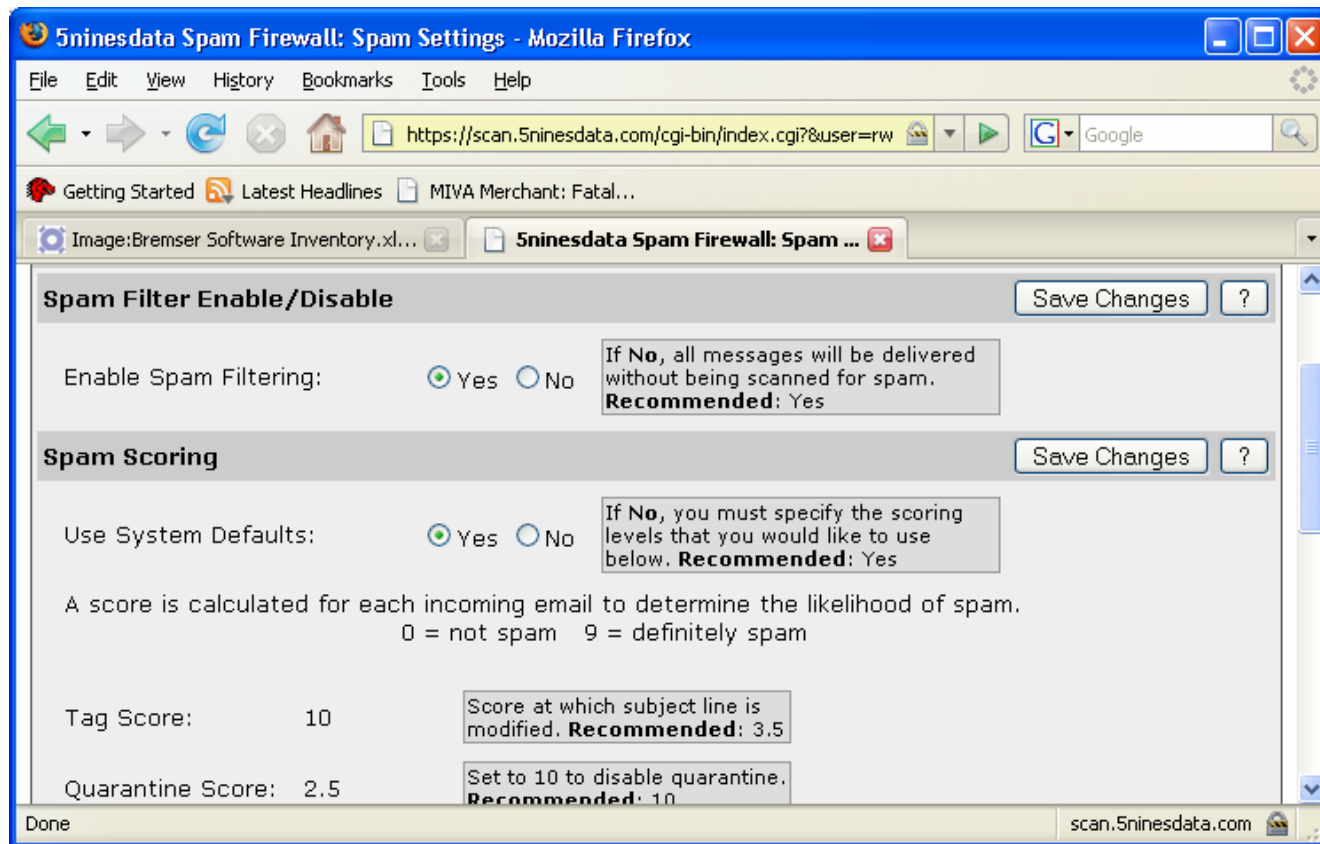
5ninesdata Spam Firewall: Spam Settings - Mozilla Firefox

File Edit View History Bookmarks Tools Help

https://scan.5ninesdata.com/cgi-bin/index.cgi?&user=rw

Google

Getting Started Latest Headlines MIVA Merchant: Fatal...

Image:Bremser Software Inventory.xl... 5ninesdata Spam Firewall: Spam ...

Spam Filter Enable/Disable Save Changes ?

Enable Spam Filtering: Yes No

If **No**, all messages will be delivered without being scanned for spam. **Recommended**: Yes

Spam Scoring Save Changes ?

Use System Defaults: Yes No

If **No**, you must specify the scoring levels that you would like to use below. **Recommended**: Yes

A score is calculated for each incoming email to determine the likelihood of spam.
0 = not spam 9 = definitely spam

Tag Score: 10

Score at which subject line is modified. **Recommended**: 3.5

Quarantine Score: 2.5

Set to 10 to disable quarantine. **Recommended**: 10

Done

scan.5ninesdata.com